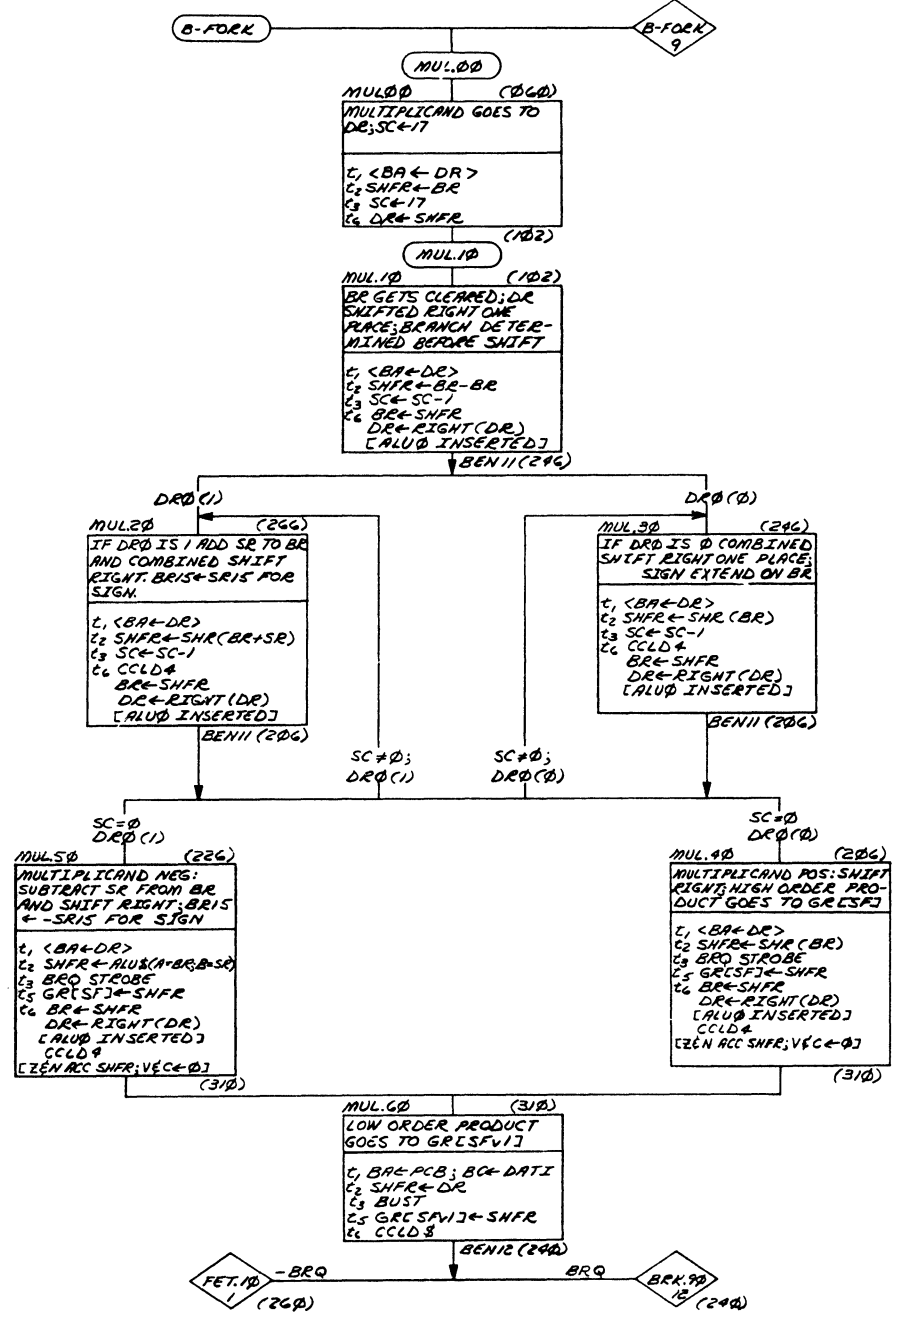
B-FORK

B-FORK 9

MUL.ØØ

MULØØ (Ø6Ø)

MULTIPLICAND GOES TO DR; SC←17

$t_1$ <BA←DR>
$t_2$ SHFR←BR
$t_3$ SC←17
$t_6$ DR←SHFR

(1Ø2)

MUL.1Ø

MUL.1Ø (1Ø2)

BR GETS CLEARED; DR SHIFTED RIGHT ONE PLACE; BRANCH DETERMINED BEFORE SHIFT

$t_1$ <BA←DR>
$t_2$ SHFR←BR-BR
$t_3$ SC←SC-1
$t_6$ BR←SHFR
DR←RIGHT(DR)
[ALUØ INSERTED]

BEN11 (2Ø6)

DRØ(1)

DRØ(Ø)

MUL.2Ø (266)

IF DRØ IS 1 ADD SR TO BR AND COMBINED SHIFT RIGHT. BR15←SR15 FOR SIGN.

$t_1$ <BA←DR>
$t_2$ SHFR←SHR(BR+SR)
$t_3$ SC←SC-1
$t_6$ CCLD4
BR←SHFR
DR←RIGNT(DR)
[ALUØ INSERTED]

BEN11 (2Ø6)

MUL.3Ø (246)

IF DRØ IS Ø COMBINED SHIFT RIGHT ONE PLACE; SIGN EXTEND ON BR

$t_1$ <BA←DR>
$t_2$ SHFR←SHR(BR)
$t_3$ SC←SC-1
$t_6$ CCLD4
BR←SHFR
DR←RIGNT(DR)
[ALUØ INSERTED]

BEN11 (2Ø6)

SC≠Ø; DRØ(1)

SC≠Ø; DRØ(Ø)

SC=Ø DRØ(1)

SC=Ø DRØ(Ø)

MUL.5Ø (226)

MULTIPLICAND NEG: SUBTRACT SR FROM BR AND SHIFT RIGHT; BR15 ←-SR15 FOR SIGN

$t_1$ <BA←DR>
$t_2$ SHFR←ALU$(A=BR;B=SR)
$t_3$ BRQ STROBE
$t_5$ GR[SF]←SHFR
$t_6$ BR←SHFR
DR←RIGNT(DR)
[ALUØ INSERTED]
CCLD4
[ZÉN ACC SHFR; V¢C←Ø]

(31Ø)

MUL.4Ø (2Ø6)

MULTIPLICAND POS: SHIFT RIGHT; HIGH ORDER PRODUCT GOES TO GR[SF]

$t_1$ <BA←DR>
$t_2$ SHFR←SHR(BR)
$t_3$ BRQ STROBE
$t_5$ GR[SF]←SHFR
$t_6$ BR←SHFR
DR←RIGNT(DR)
[ALUØ INSERTED]
CCLD4
[ZÉN ACC SHFR; V¢C←Ø]

(31Ø)

MUL.6Ø (31Ø)

LOW ORDER PRODUCT GOES TO GR[SFv1]

$t_1$ BA←PCB; BC←DATI
$t_2$ SHFR←DR
$t_3$ BUST
$t_5$ GR[SFv1]←SHFR
$t_6$ CCLD8

BEN12 (24Ø)

FET.1Ø 1

-BRQ

(26Ø)

BRQ

BRK.9Ø 12

(24Ø)